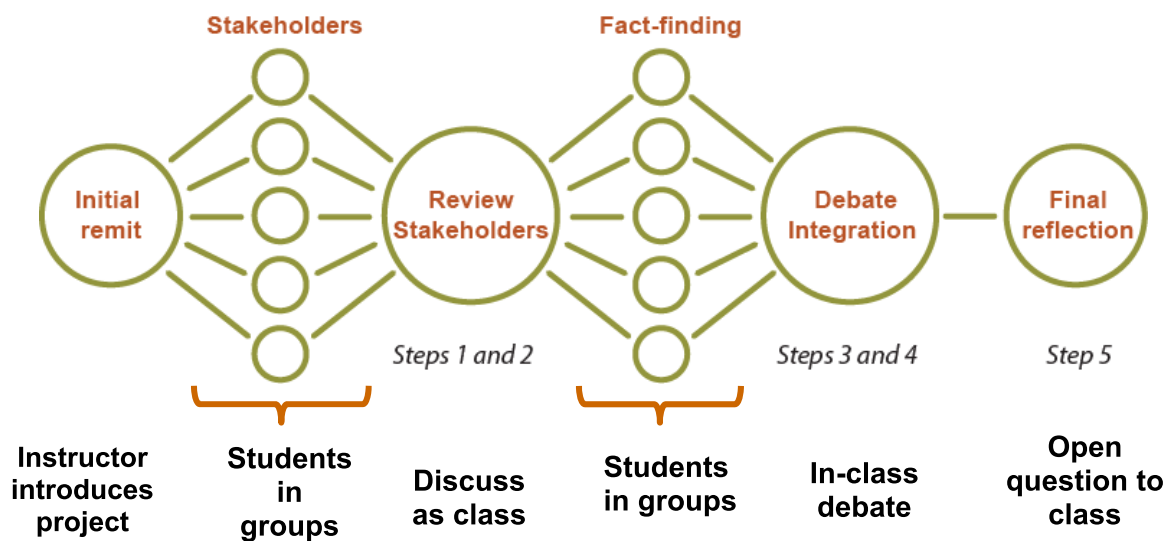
Stakeholders

Fact-finding

Initial remit

Review Stakeholders

Debate Integration

Final reflection

Steps 1 and 2

Steps 3 and 4

Step 5

Instructor introduces project

Students in groups

Discuss as class

Students in groups

In-class debate

Open question to class